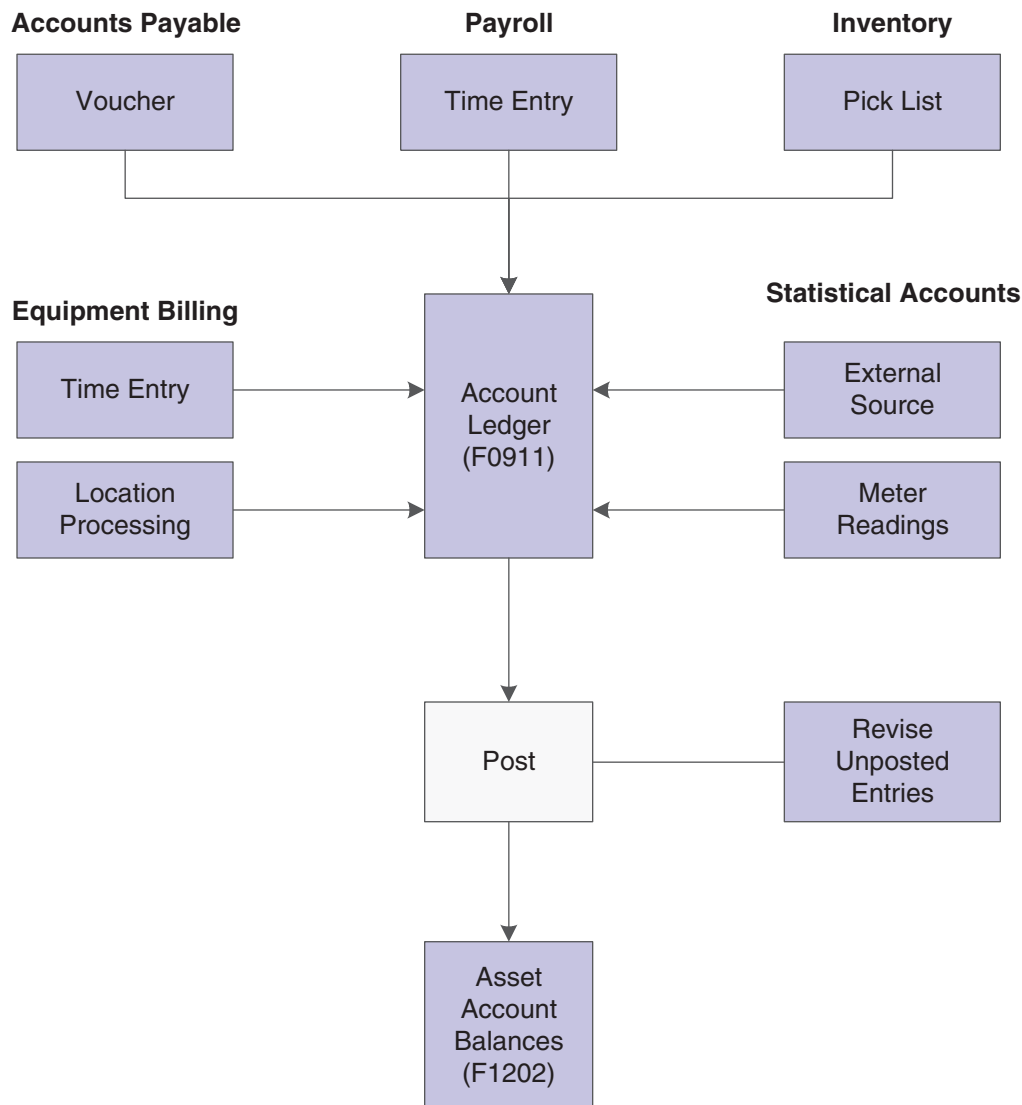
Accounts Payable

Voucher

Payroll

Time Entry

Inventory

Pick List

Equipment Billing

Time Entry

Location Processing

Account Ledger (F0911)

Statistical Accounts

External Source

Meter Readings

Post

Revise Unposted Entries

Asset Account Balances (F1202)